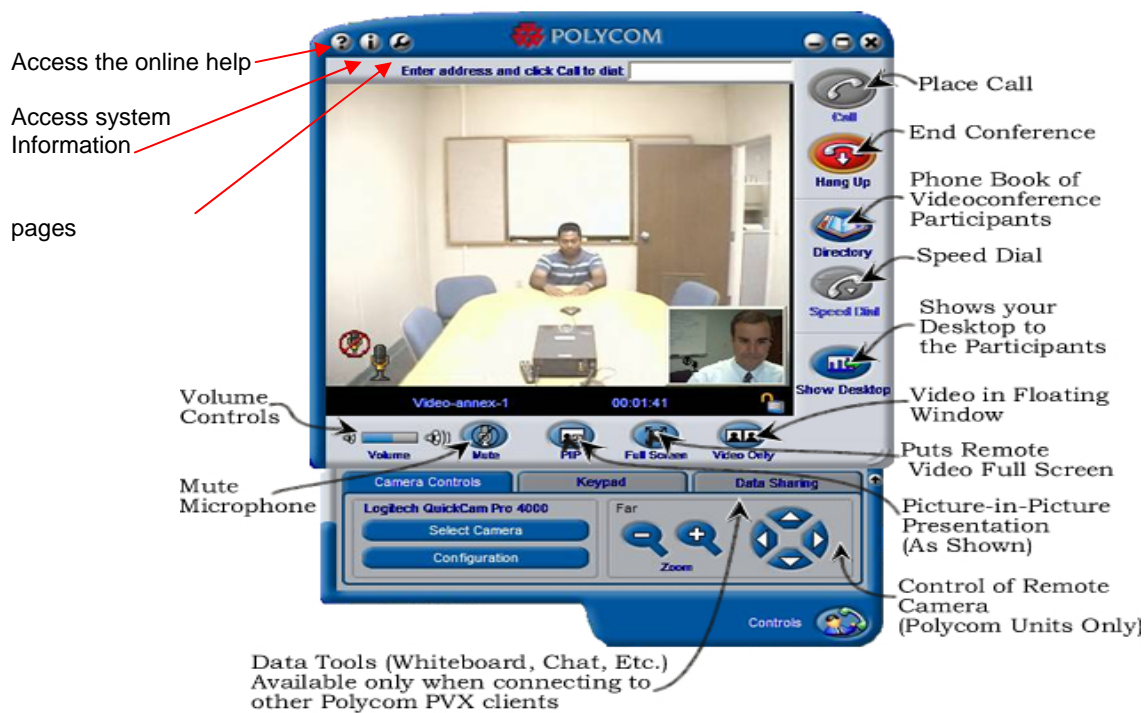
Access the online help

Access system Information

pages

POLYCOM

Enter address and click Call to dial:

Call

Hang Up

Directory

Speed Dial

Show Desktop

Place Call

End Conference

Phone Book of Videoconference Participants

Speed Dial

Shows your Desktop to the Participants

Video-annex-1

00:01:41

Volume Controls

Volume

Mute

PIP

Full Screen

Video Only

Video in Floating Window

Puts Remote Video Full Screen

Mute Microphone

Camera Controls

Keypad

Data Sharing

Logitech QuickCam Pro 4000

Select Camera

Configuration

Far

Zoom

Picture-in-Picture Presentation (As Shown)

Control of Remote Camera (Polycom Units Only)

Controls

Data Tools (Whiteboard, Chat, Etc.) Available only when connecting to other Polycom PVX clients